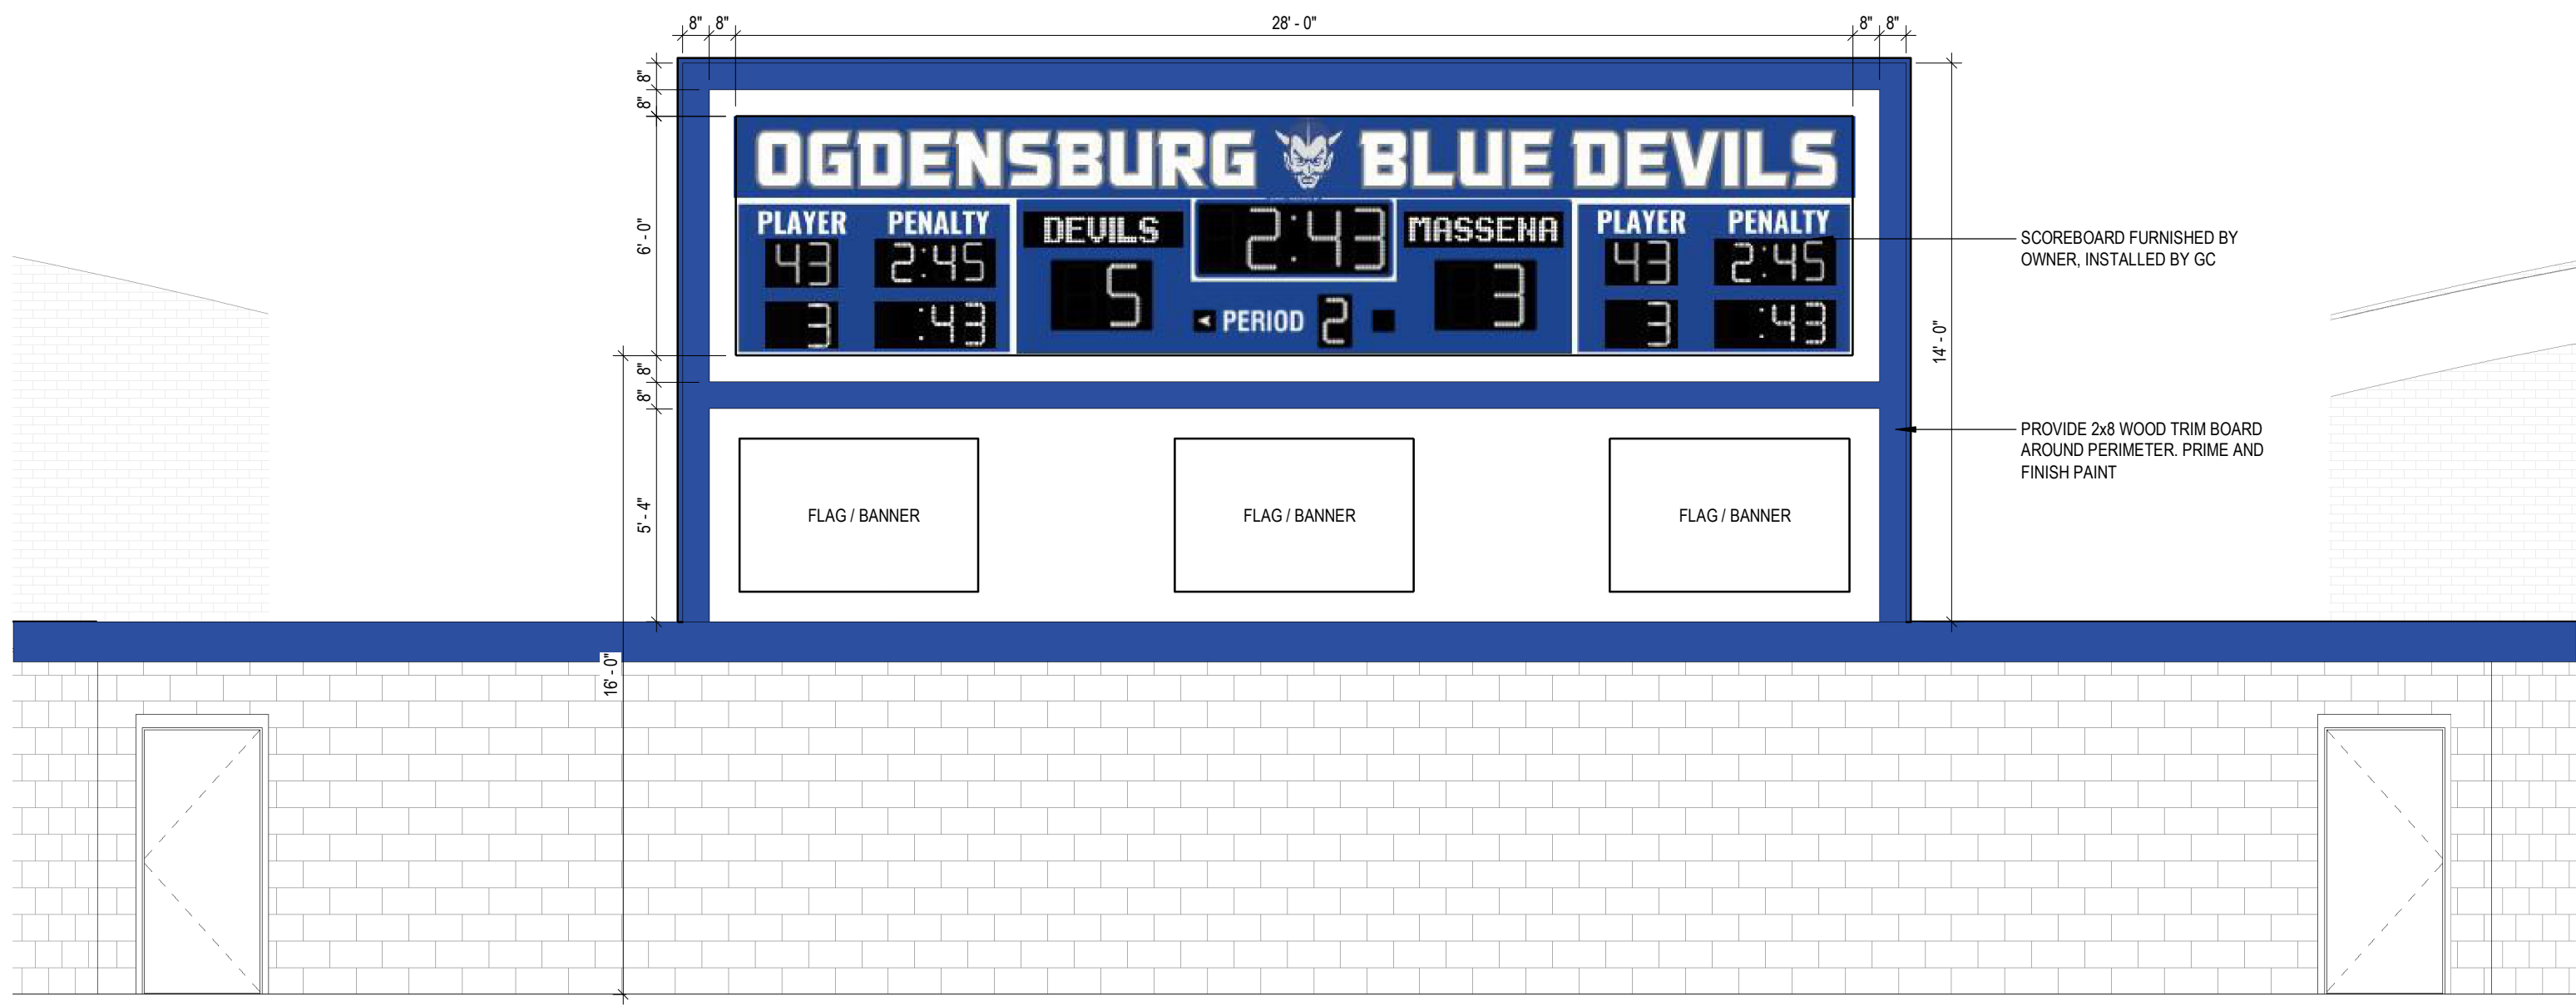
8" 8" 28' - 0" 8" 8"

8"
8"

OGDENSBURG BLUE DEVILS

PLAYER PENALTY
43 2:45
3 :43

DEVILS
5

2:43

◄ PERIOD 2

MASSENA
3

PLAYER PENALTY
43 2:45
3 :43

6' - 0"

8"
8"

5' - 4"

14' - 0"

16' - 0"

SCOREBOARD FURNISHED BY OWNER, INSTALLED BY GC

PROVIDE 2x8 WOOD TRIM BOARD AROUND PERIMETER. PRIME AND FINISH PAINT

FLAG / BANNER

FLAG / BANNER

FLAG / BANNER